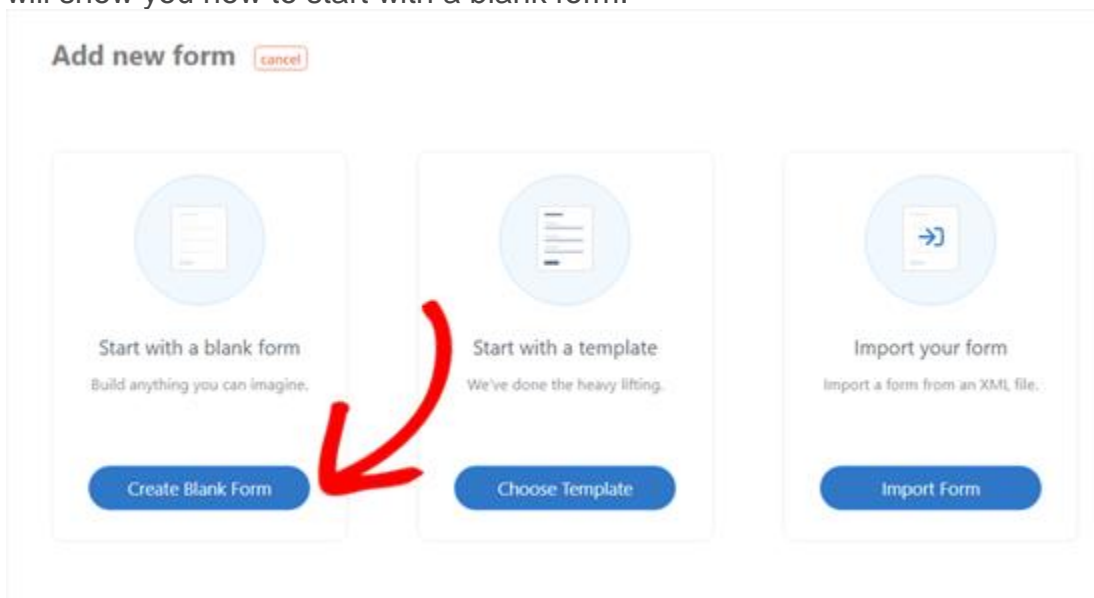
will show you how to start with a blank form.

Add new form cancel

Start with a blank form
Build anything you can imagine.
Create Blank Form

Start with a template
We've done the heavy lifting.
Choose Template

Import your form
Import a form from an XML file.
Import Form